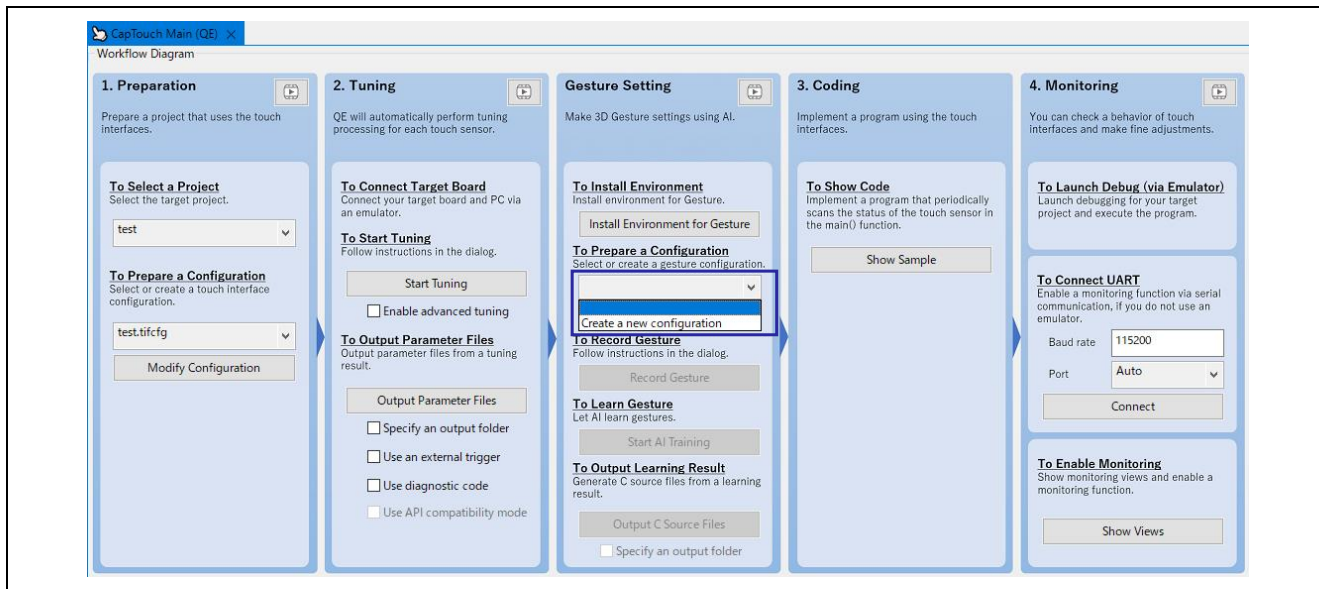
CapTouch Main (QE) ×
Workflow Diagram

1. Preparation
Prepare a project that uses the touch interfaces.

To Select a Project
Select the target project.
test

To Prepare a Configuration
Select or create a touch interface configuration.
test.tifcfg
Modify Configuration

2. Tuning
QE will automatically perform tuning processing for each touch sensor.

To Connect Target Board
Connect your target board and PC via an emulator.

To Start Tuning
Follow instructions in the dialog.
Start Tuning
Enable advanced tuning

To Output Parameter Files
Output parameter files from a tuning result.
Output Parameter Files
Specify an output folder
Use an external trigger
Use diagnostic code
Use API compatibility mode

Gesture Setting
Make 3D Gesture settings using AI.

To Install Environment
Install environment for Gesture.
Install Environment for Gesture

To Prepare a Configuration
Select or create a gesture configuration.
Create a new configuration

To Record Gesture
Follow instructions in the dialog.
Record Gesture

To Learn Gesture
Let AI learn gestures.
Start AI Training

To Output Learning Result
Generate C source files from a learning result.
Output C Source Files
Specify an output folder

3. Coding
Implement a program using the touch interfaces.

To Show Code
Implement a program that periodically scans the status of the touch sensor in the main() function.
Show Sample

4. Monitoring
You can check a behavior of touch interfaces and make fine adjustments.

To Launch Debug (via Emulator)
Launch debugging for your target project and execute the program.

To Connect UART
Enable a monitoring function via serial communication, if you do not use an emulator.
Baud rate 115200
Port Auto
Connect

To Enable Monitoring
Show monitoring views and enable a monitoring function.
Show Views